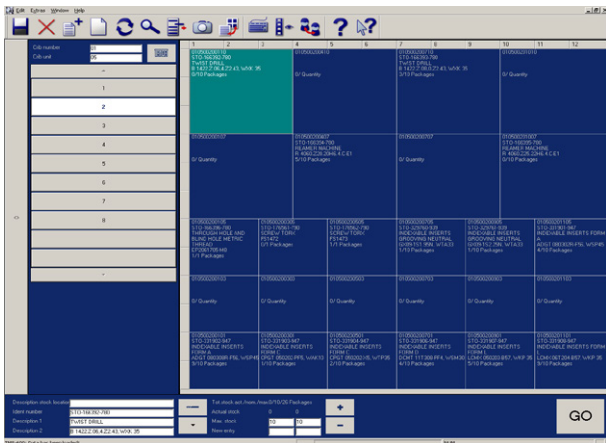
Edit Extras Window Help

Cab number 01
Cab unit 06

1
2
3
4
5
6
7
8

1 2 3 4 5 6 7 8 9 10 11 12

0106020010
STO-166392-780
TWIST DRILL
8.1422.2.06.4.22.43; WXK 35
0/10 Packages

0106020010
0/ Quantity

0106020010
STO-166393-790
TWIST DRILL
8.1422.2.06.4.22.43; WXK 35
3/10 Packages

0106020010
0/ Quantity

0106020007
0/ Quantity

0106020007
STO-166394-790
REAMER MACHINE
8.4060.226.2846.4.C.E1
0/10 Packages

0106020007
0/ Quantity

0106020007
STO-166395-790
REAMER MACHINE
8.4060.226.2846.4.C.E1
5/10 Packages

0106020005
STO-166396-790
THROUGH HOLE AND BLIND HOLE METRIC THREAD
1/1 Packages

0106020005
STO-176561-790
SCREW TORX
FS1472
0/1 Packages

0106020005
STO-176562-790
SCREW TORX
FS1473
1/1 Packages

0106020005
STO-326790-928
INDEXABLE INSERTS GROOVING NEUTRAL
1/10 Packages

0106020005
STO-326791-928
INDEXABLE INSERTS GROOVING NEUTRAL
1/10 Packages

0106020005
STO-331907-947
INDEXABLE INSERTS FORM
4/10 Packages

0106020003
0/ Quantity

0106020003
0/ Quantity

0106020003
0/ Quantity

0106020003
0/ Quantity

0106020003
0/ Quantity

0106020003
0/ Quantity

0106020001
STO-331902-947
INDEXABLE INSERTS FORM K
9/10 Packages

0106020001
STO-331903-947
INDEXABLE INSERTS FORM C
1/10 Packages

0106020001
STO-331904-947
INDEXABLE INSERTS FORM C
2/10 Packages

0106020001
STO-331906-947
INDEXABLE INSERTS FORM D
4/10 Packages

0106020001
STO-331907-947
INDEXABLE INSERTS FORM L
5/10 Packages

0106020001
STO-331908-947
INDEXABLE INSERTS FORM L
9/10 Packages

Description stock location
Ident number STO-166392-780
Description 1 TWIST DRILL
Description 2 8.1422.2.06.4.22.43; WXK 35

Tot stock act./nom./max 0/10/20 Packages
Actual stock 0 0
Max. stock 10 10
New entry

GO